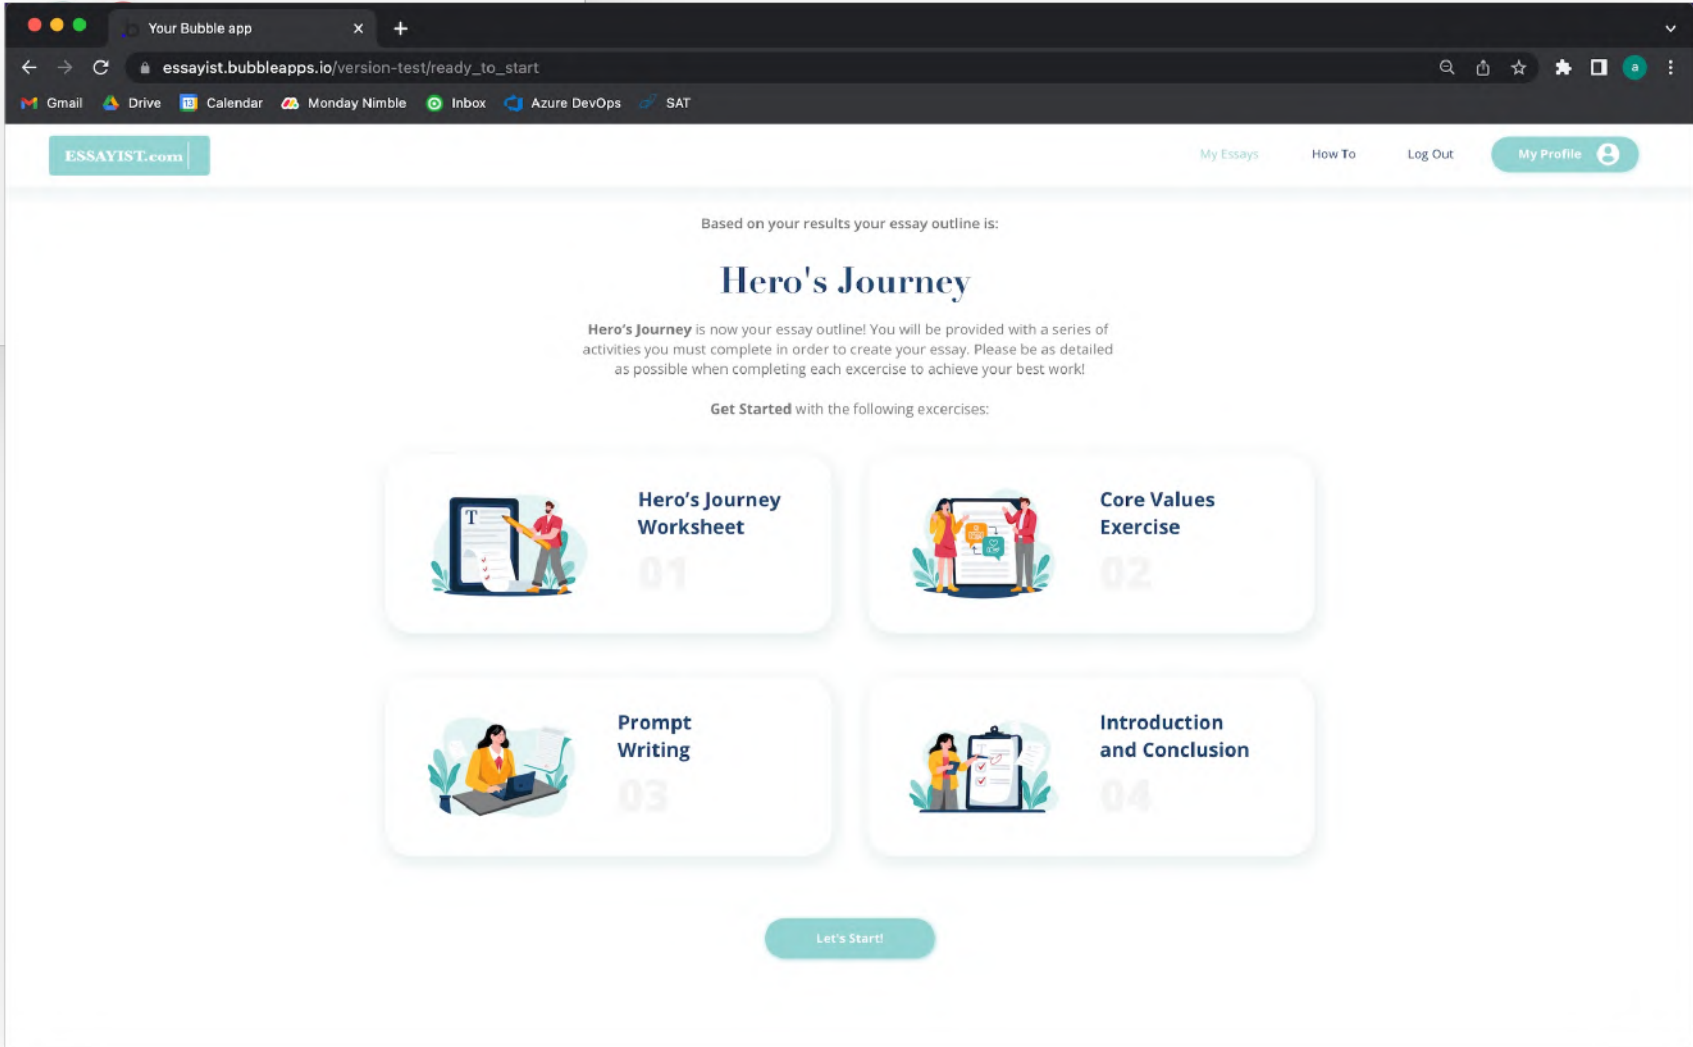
Your Bubble app

essayist.bubbleapps.io/version-test/ready_to_start

Gmail Drive Calendar Monday Nimble Inbox Azure DevOps SAT

ESSAYIST.com

My Essays How To Log Out My Profile

Based on your results your essay outline is:

Hero's Journey

**Hero's Journey** is now your essay outline! You will be provided with a series of activities you must complete in order to create your essay. Please be as detailed as possible when completing each excercise to achieve your best work!

**Get Started** with the following excercises:

Hero's Journey Worksheet
01

Core Values Exercise
02

Prompt Writing
03

Introduction and Conclusion
04

Let's Start!